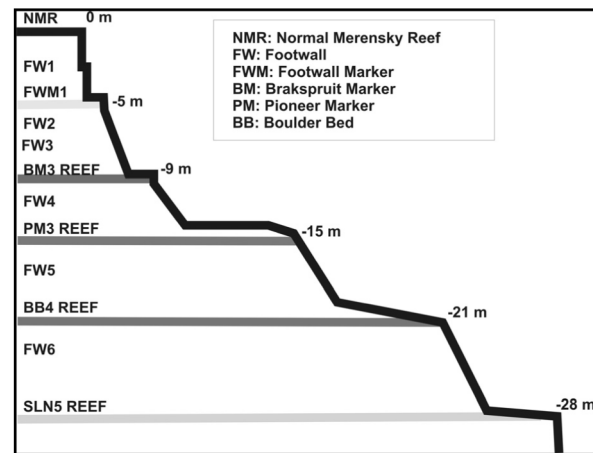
NMR 0 m

NMR: Normal Merensky Reef
FW: Footwall
FWM: Footwall Marker
BM: Brakspruit Marker
PM: Pioneer Marker
BB: Boulder Bed

FW1
FWM1
-5 m
FW2
FW3
BM3 REEF
-9 m
FW4
PM3 REEF
-15 m
FW5
BB4 REEF
-21 m
FW6
SLN5 REEF
-28 m